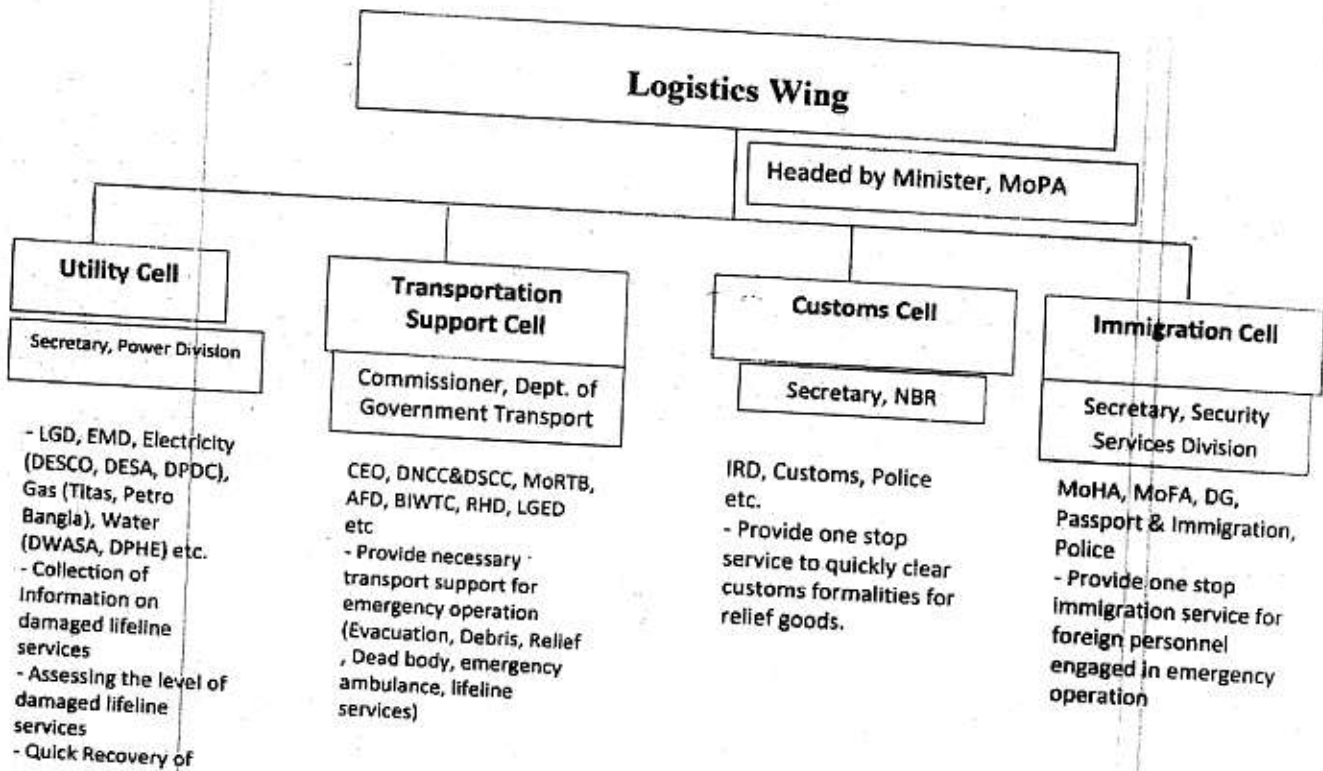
Logistics Wing

Headed by Minister, MoPA

Utility Cell

Secretary, Power Division

- LGD, EMD, Electricity (DESCO, DESA, DPDC), Gas (Titas, Petro Bangla), Water (DWASA, DPHE) etc.
- Collection of Information on damaged lifeline services
- Assessing the level of damaged lifeline services
- Quick Recovery of

Transportation Support Cell

Commissioner, Dept. of Government Transport

CEO, DNCC&DSCC, MoRTB, AFD, BIWTC, RHD, LGED etc
- Provide necessary transport support for emergency operation (Evacuation, Debris, Relief , Dead body, emergency ambulance, lifeline services)

Customs Cell

Secretary, NBR

IRD, Customs, Police etc.
- Provide one stop service to quickly clear customs formalities for relief goods.

Immigration Cell

Secretary, Security Services Division

MoHA, MoFA, DG, Passport & Immigration, Police
- Provide one stop immigration service for foreign personnel engaged in emergency operation